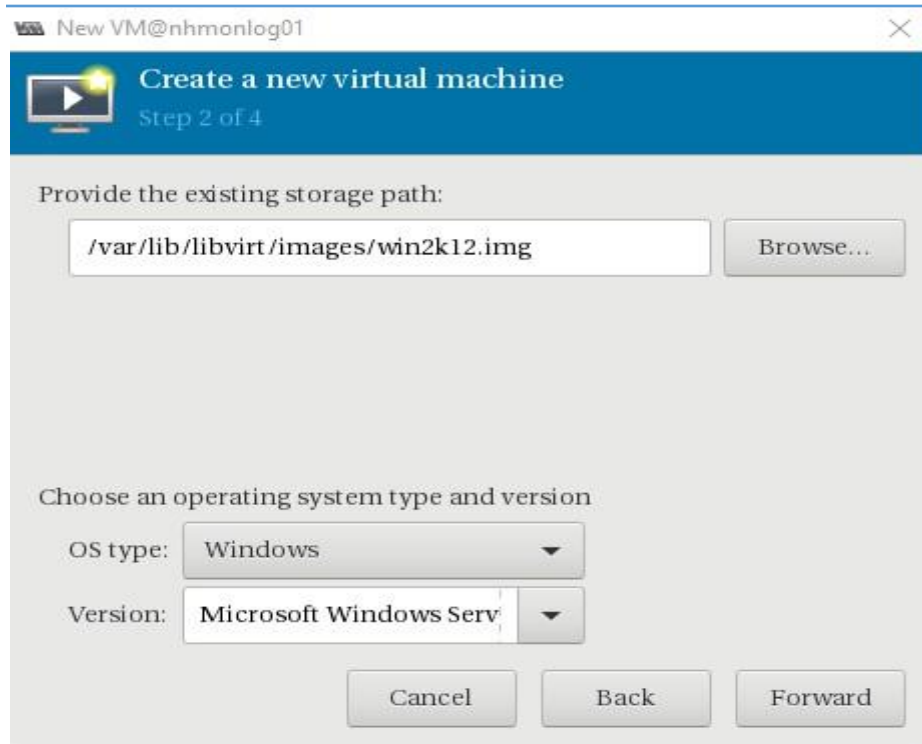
New VM@nhmonlog01

Create a new virtual machine
Step 2 of 4

Provide the existing storage path:

/var/lib/libvirt/images/win2k12.img

Browse...

Choose an operating system type and version

OS type: Windows

Version: Microsoft Windows Serv

Cancel

Back

Forward